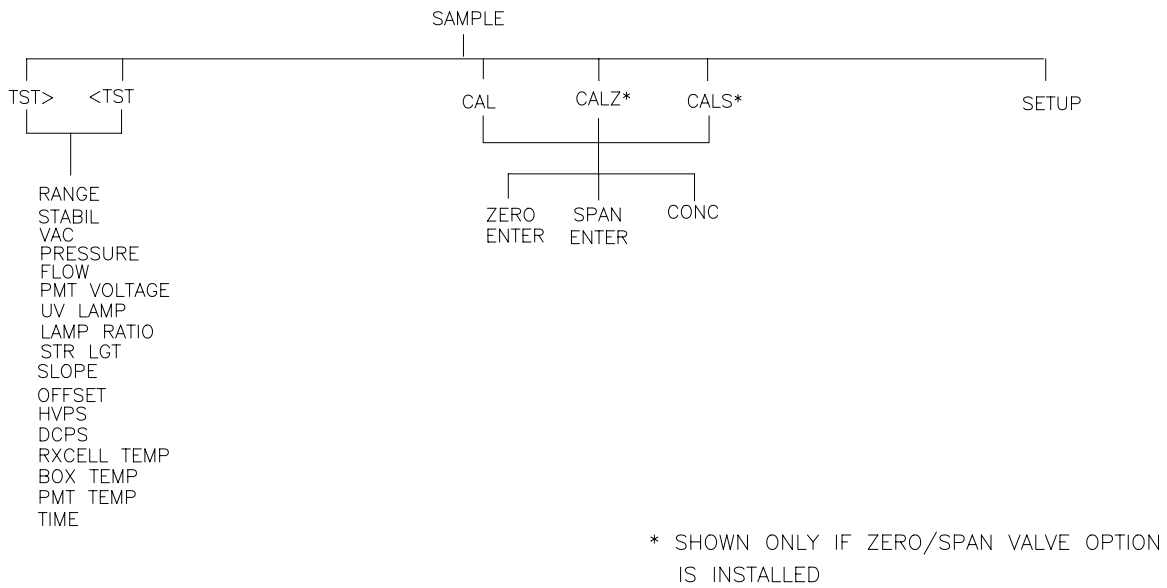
SAMPLE

TST> <TST

CAL CALZ* CALS*

SETUP

RANGE
STABIL
VAC
PRESSURE
FLOW
PMT VOLTAGE
UV LAMP
LAMP RATIO
STR LGT
SLOPE
OFFSET
HVPS
DCPS
RXCELL TEMP
BOX TEMP
PMT TEMP
TIME

ZERO ENTER SPAN ENTER CONC

* SHOWN ONLY IF ZERO/SPAN VALVE OPTION IS INSTALLED